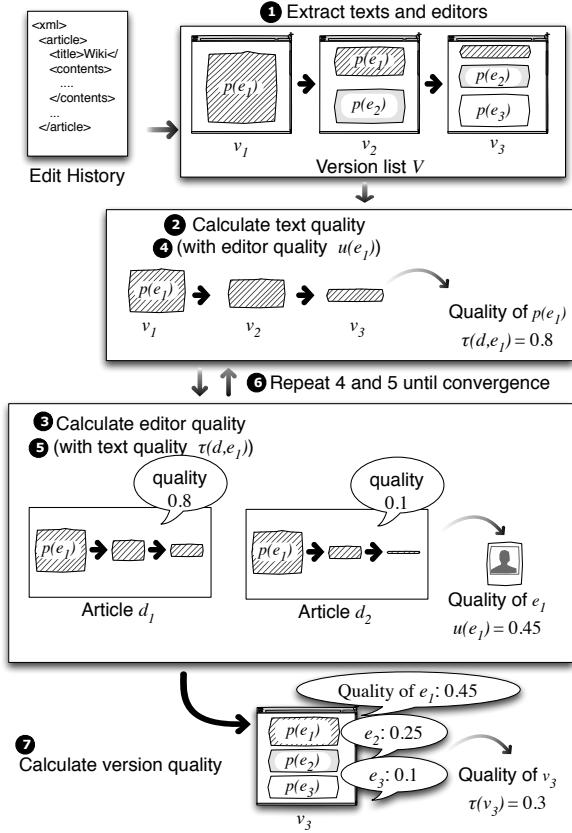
<xml>
<article>
<title>Wiki</
<contents>
....
</contents>
...
</article>

Edit History

1 Extract texts and editors

$p(e_1)$

$v_1$

$p(e_1)$

$p(e_2)$

$v_2$

$p(e_1)$

$p(e_2)$

$p(e_3)$

$v_3$

Version list $V$

2 Calculate text quality
4 (with editor quality $u(e_1)$)

$p(e_1)$

$v_1$

$v_2$

$v_3$

Quality of $p(e_1)$
$\tau(d,e_1) = 0.8$

6 Repeat 4 and 5 until convergence

3 Calculate editor quality
5 (with text quality $\tau(d,e_1)$)

quality
0.8

$p(e_1)$

Article $d_1$

quality
0.1

$p(e_1)$

Article $d_2$

Quality of $e_1$
$u(e_1) = 0.45$

7
Calculate version quality

$p(e_1)$

$p(e_2)$

$p(e_3)$

$v_3$

Quality of $e_1$: 0.45

$e_2$: 0.25

$e_3$: 0.1

Quality of $v_3$
$\tau(v_3) = 0.3$